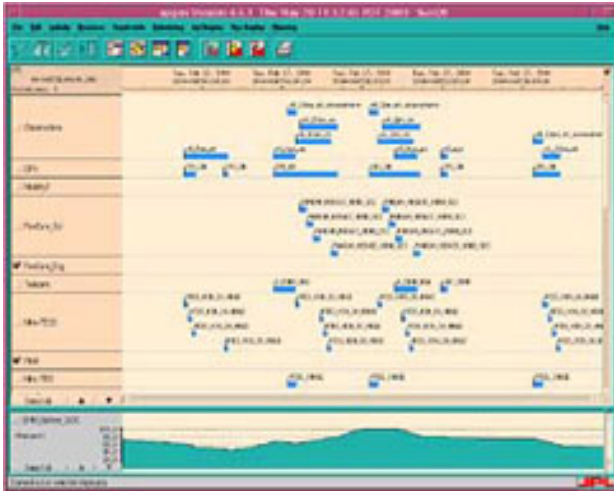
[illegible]

File Edit Activity Resource Constraints Scheduling Tips Display Options

Tue, Feb 22, 2004 | Tue, Feb 23, 2004 | Tue, Feb 24, 2004 | Tue, Feb 25, 2004 | Tue, Feb 26, 2004

Observations

OPs

Pipeline

Telecom

Mini-TES

Heat

Mini-TES

JPL